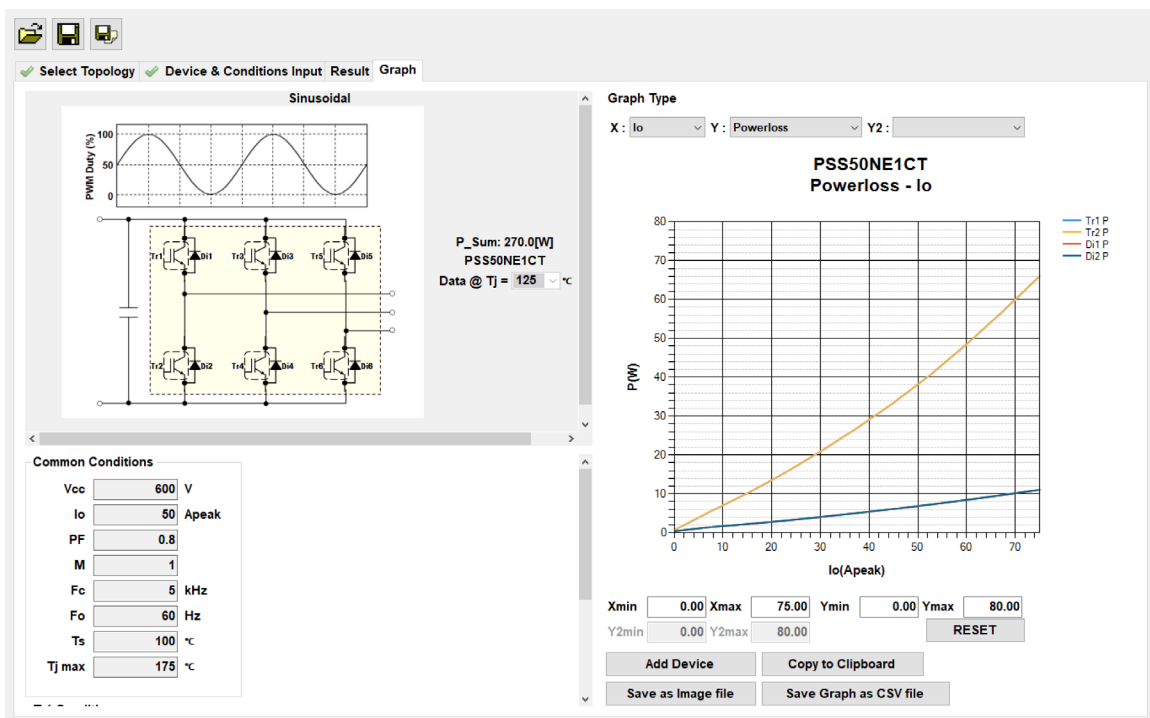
Select Topology
Device & Conditions Input
Result
Graph

Sinusoidal

PWM Duty (%)
100
50
0

Tr1 Di1 Tr3 Di3 Tr5 Di5
Tr2 Di2 Tr4 Di4 Tr6 Di6

P_Sum: 270.0[W]
PSS50NE1CT
Data @ Tj = 125 ℃

Common Conditions

| | | |
|---|---|---|
| Vcc | 600 | V |
| Io | 50 | Apeak |
| PF | 0.8 | |
| M | 1 | |
| Fc | 5 | kHz |
| Fo | 60 | Hz |
| Ts | 100 | ℃ |
| Tj max | 175 | ℃ |

Graph Type
X : Io Y : Powerloss Y2 :

PSS50NE1CT
Powerloss - Io

Tr1 P
Tr2 P
Di1 P
Di2 P

P(W)
80
70
60
50
40
30
20
10
0
0 10 20 30 40 50 60 70
Io(Apeak)

Xmin 0.00 Xmax 75.00 Ymin 0.00 Ymax 80.00
Y2min 0.00 Y2max 80.00
RESET

Add Device
Copy to Clipboard
Save as Image file
Save Graph as CSV file